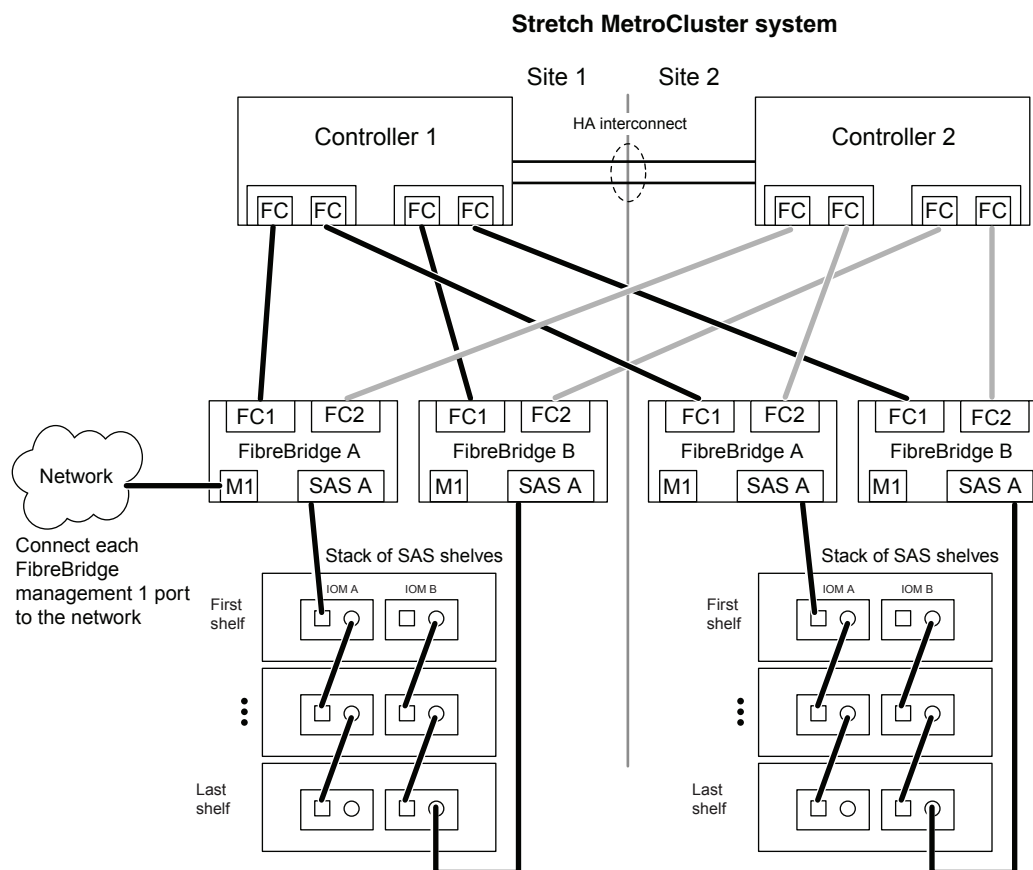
Stretch MetroCluster system

Site 1 Site 2

Controller 1

HA interconnect

Controller 2

FC FC FC FC

FC FC FC FC

FC1 FC2
FibreBridge A
M1 SAS A

FC1 FC2
FibreBridge B
M1 SAS A

FC1 FC2
FibreBridge A
M1 SAS A

FC1 FC2
FibreBridge B
M1 SAS A

Network

Connect each FibreBridge management 1 port to the network

Stack of SAS shelves

IOM A IOM B

First shelf

Last shelf

Stack of SAS shelves

IOM A IOM B

First shelf

Last shelf